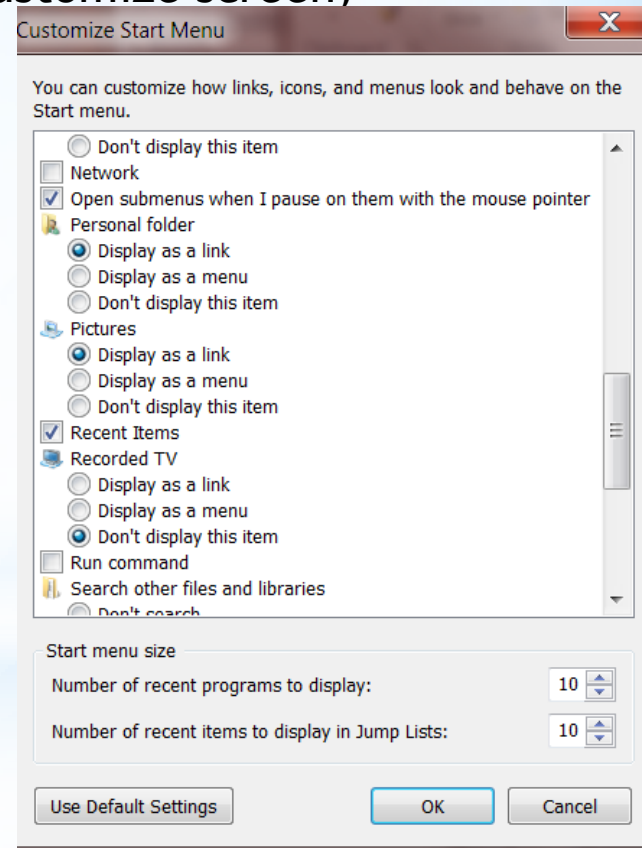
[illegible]

Customize Start Menu

You can customize how links, icons, and menus look and behave on the Start menu.

Don't display this item
Network
Open submenus when I pause on them with the mouse pointer
Personal folder
Display as a link
Display as a menu
Don't display this item
Pictures
Display as a link
Display as a menu
Don't display this item
Recent Items
Recorded TV
Display as a link
Display as a menu
Don't display this item
Run command
Search other files and libraries
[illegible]

Start menu size
Number of recent programs to display: 10
Number of recent items to display in Jump Lists: 10

Use Default Settings
OK
Cancel